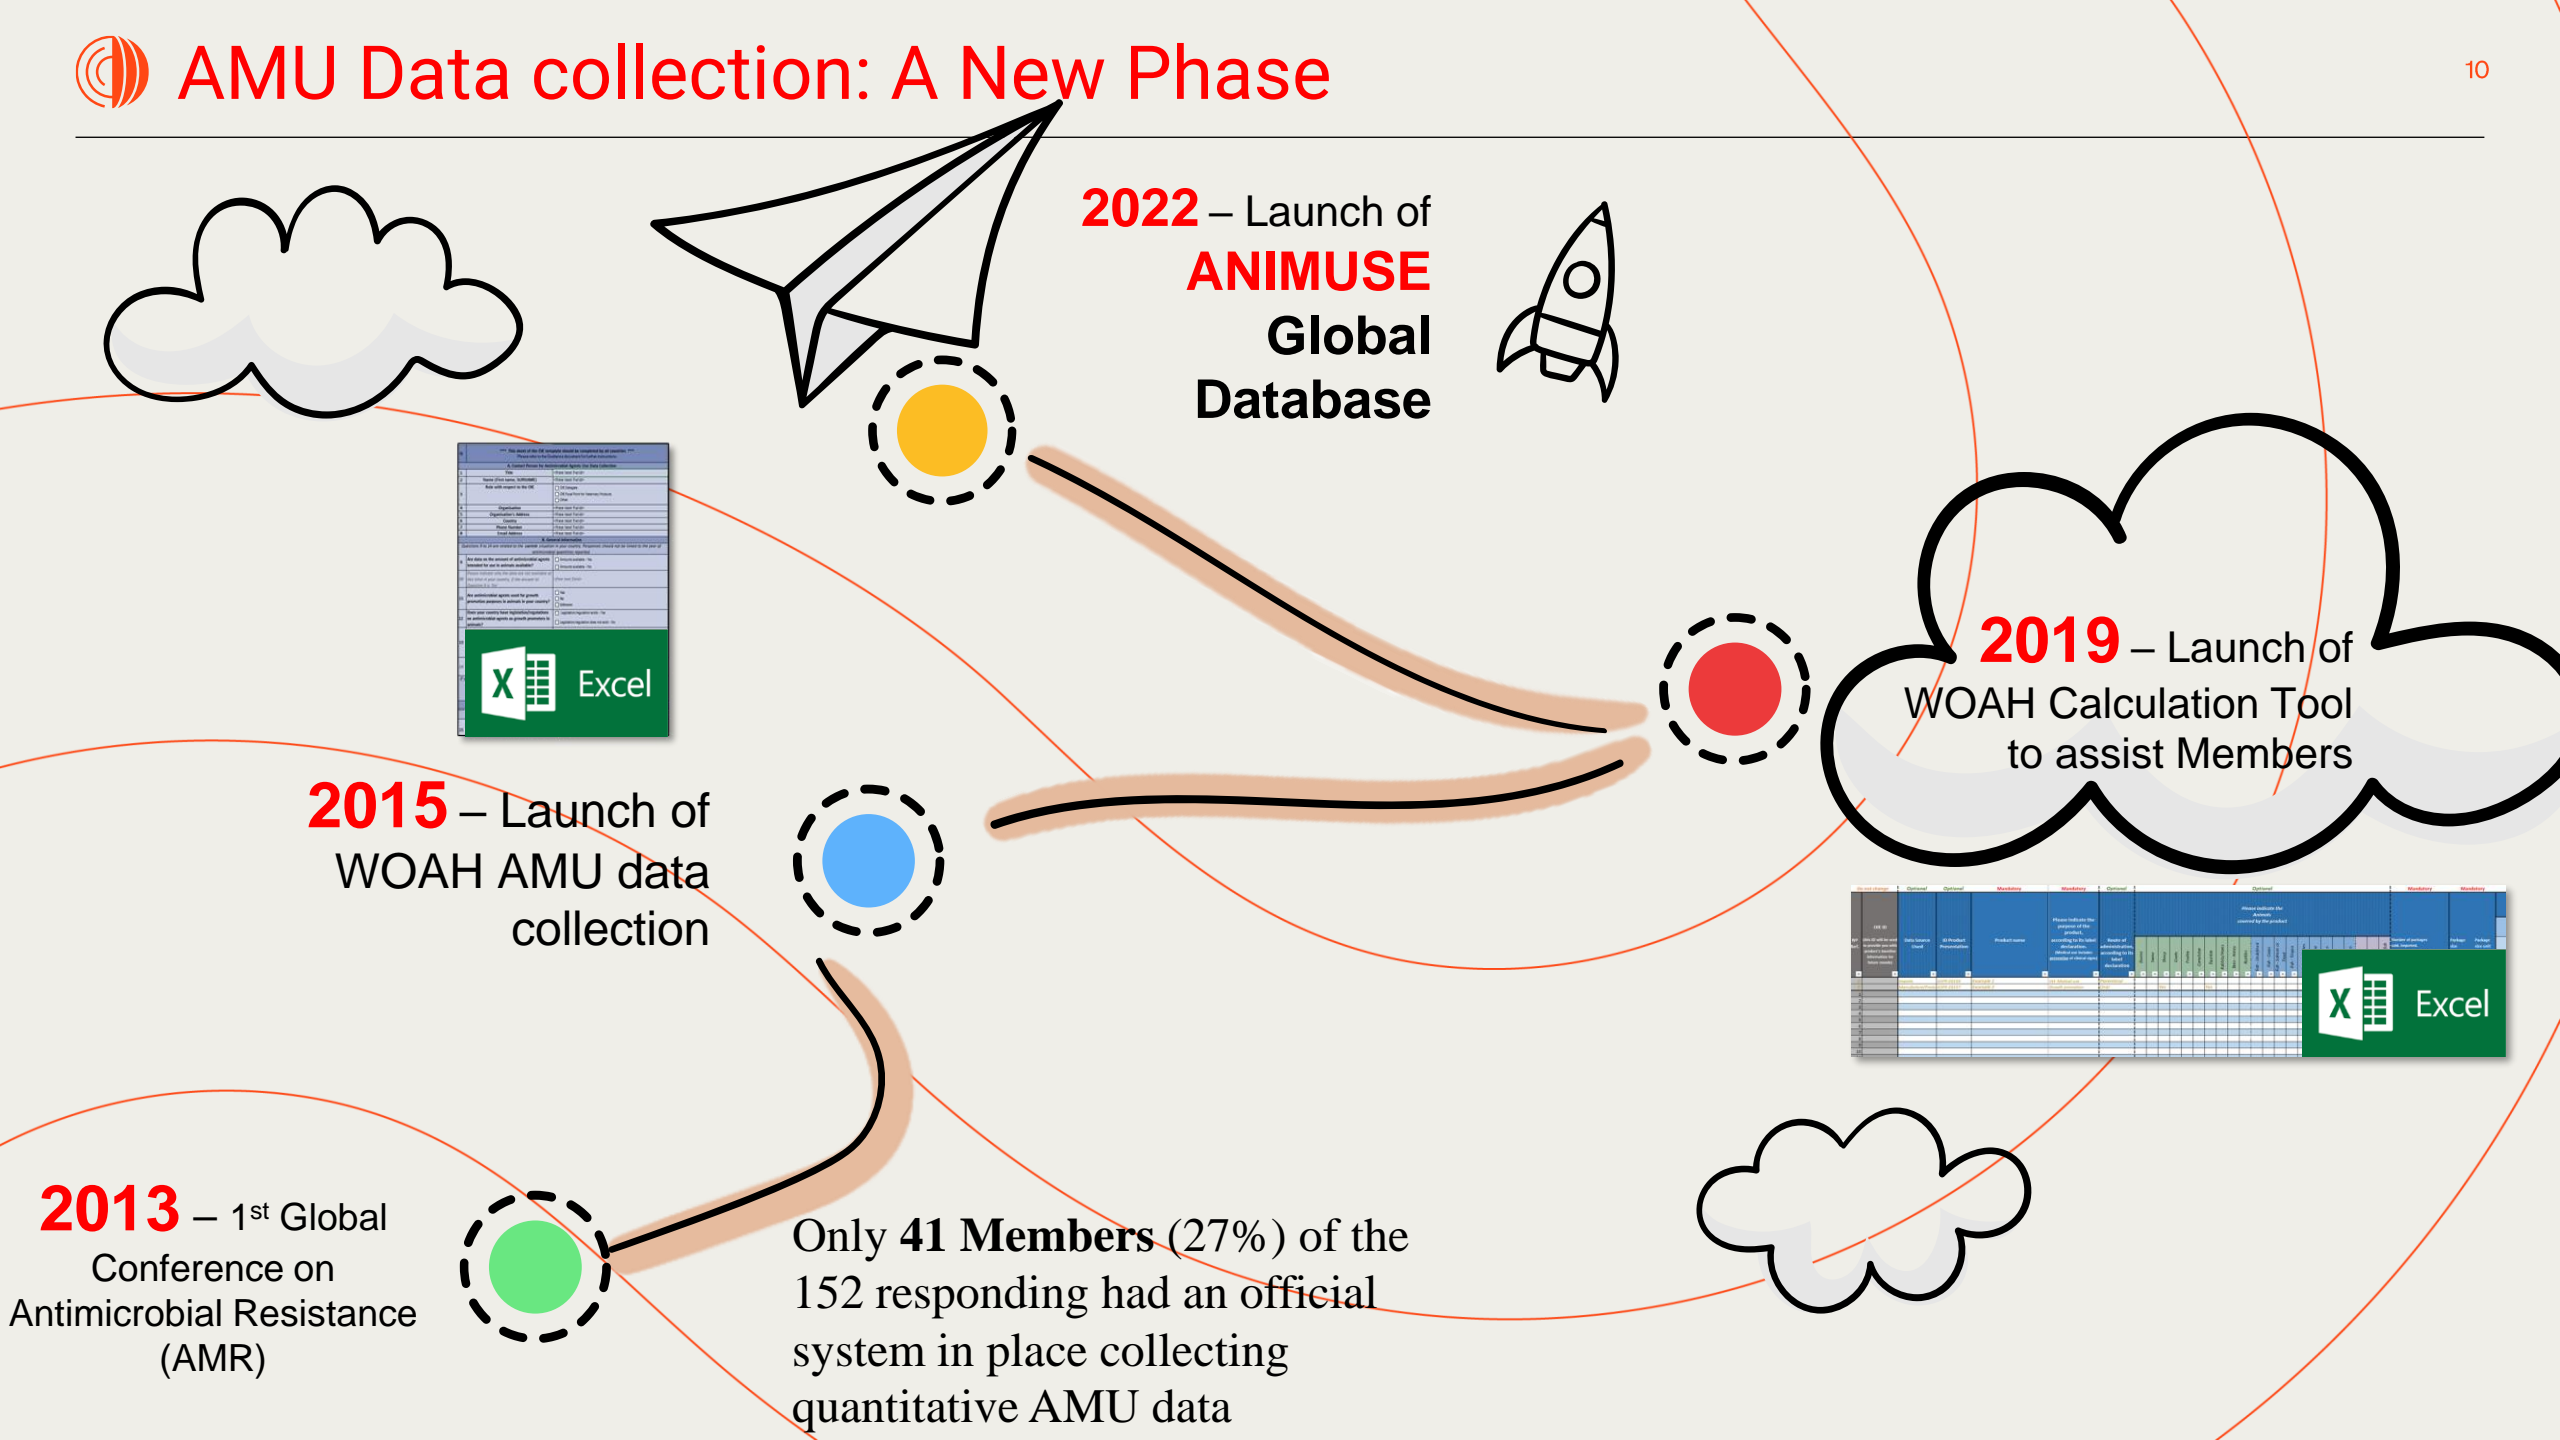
AMU Data collection: A New Phase

10

2022 – Launch of ANIMUSE Global Database

Excel

2019 – Launch of WOAH Calculation Tool to assist Members

2015 – Launch of WOAH AMU data collection

Excel

2013 – 1st Global Conference on Antimicrobial Resistance (AMR)

Only **41 Members** (27%) of the 152 responding had an official system in place collecting quantitative AMU data